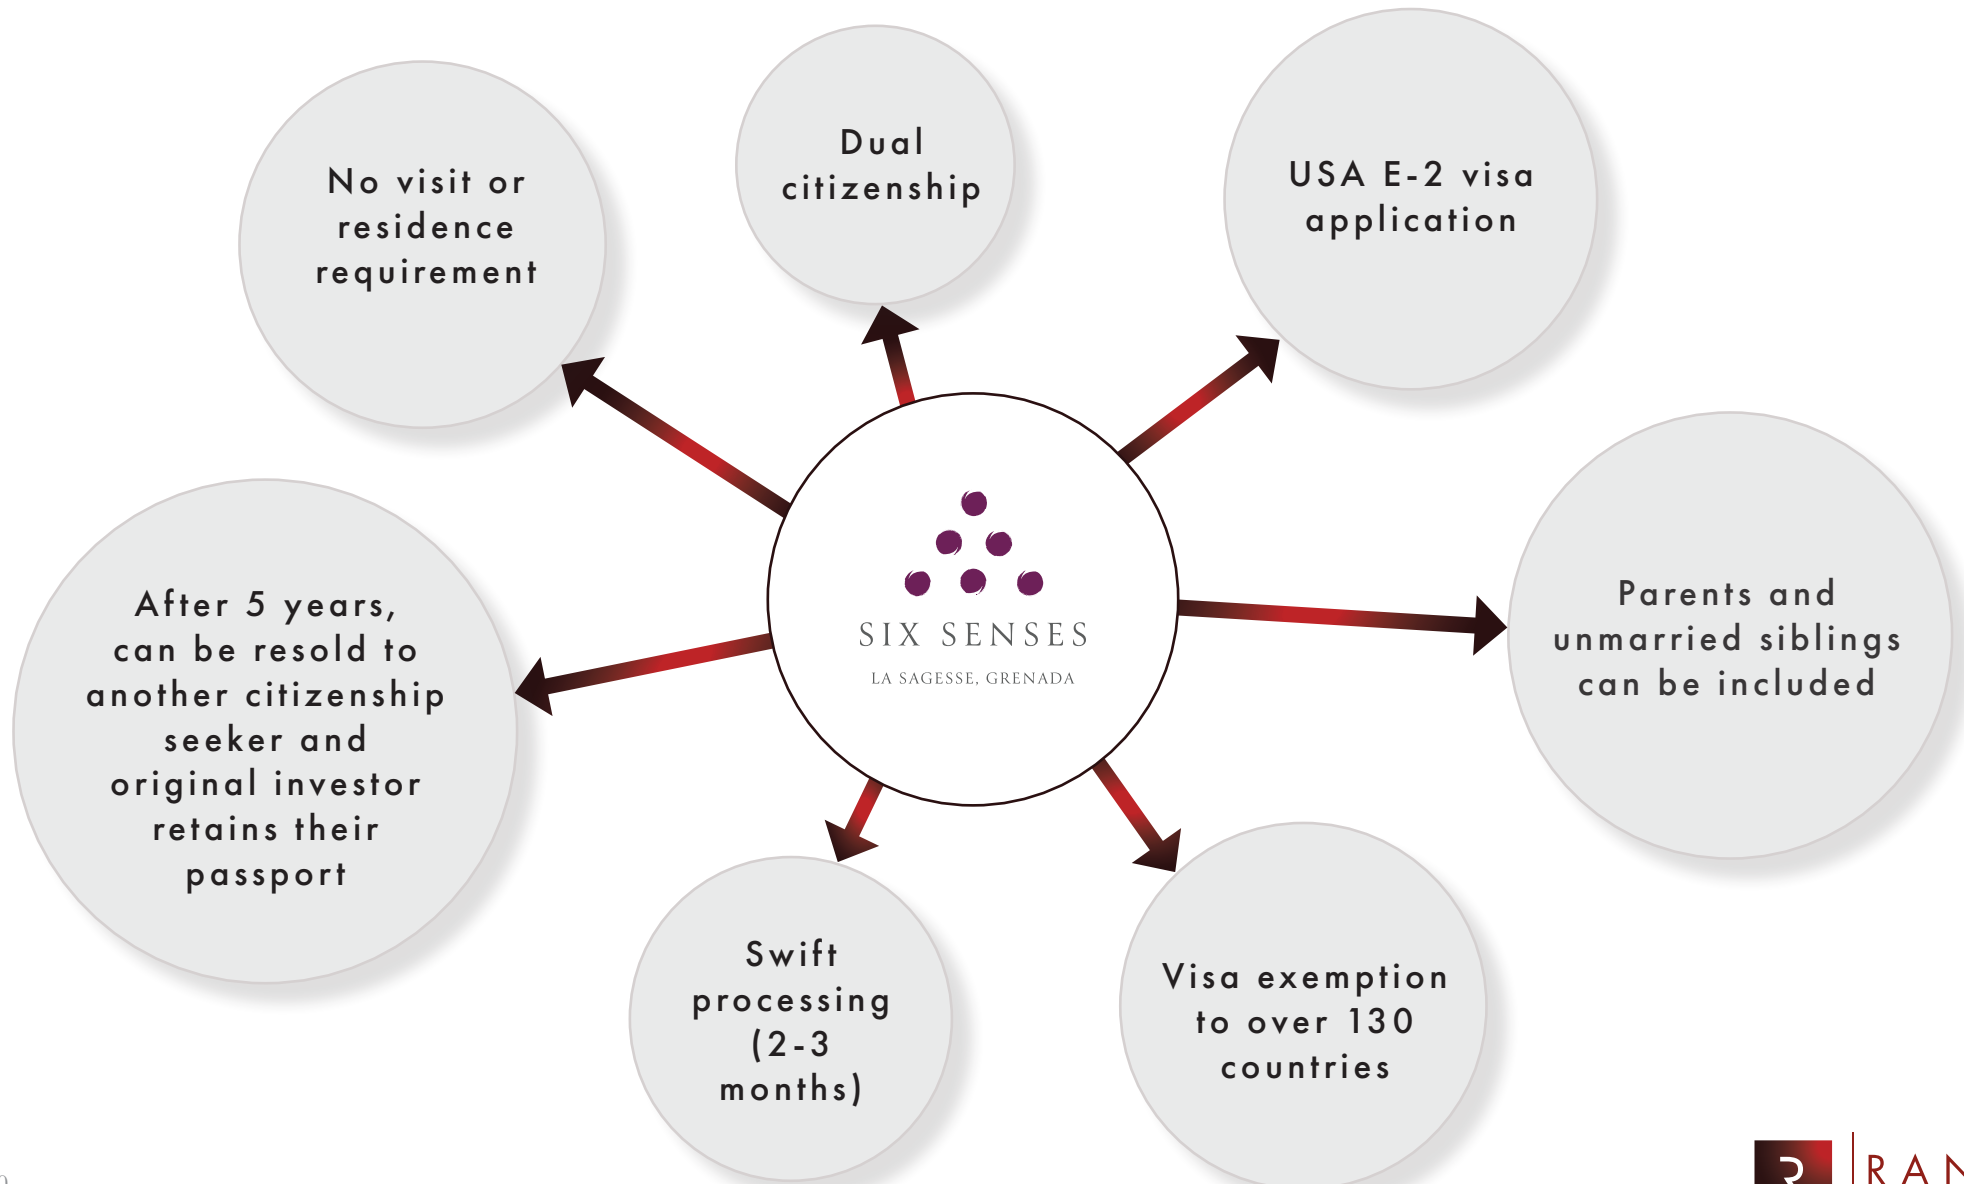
No visit or residence requirement

Dual citizenship

USA E-2 visa application

SIX SENSES

LA SAGESSE, GRENADA

After 5 years, can be resold to another citizenship seeker and original investor retains their passport

Parents and unmarried siblings can be included

Swift processing (2-3 months)

Visa exemption to over 130 countries

RAN